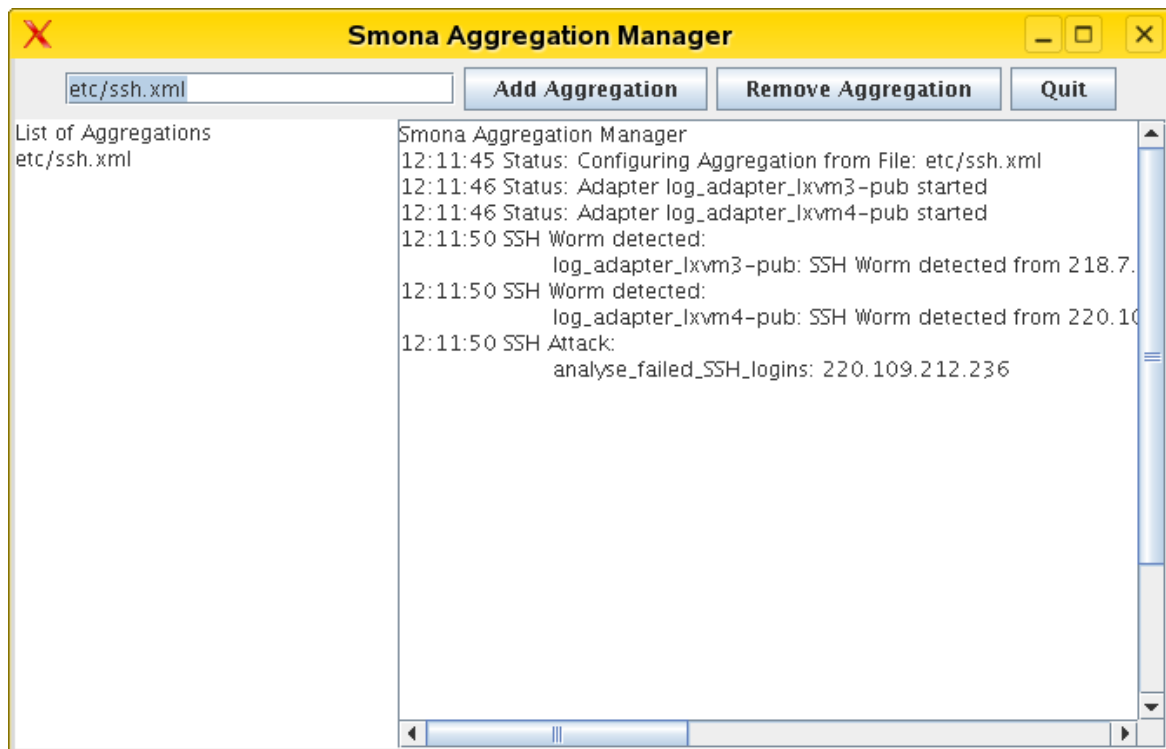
Smona Aggregation Manager

etc/ssh.xml

Add Aggregation

Remove Aggregation

Quit

List of Aggregations
etc/ssh.xml

Smona Aggregation Manager
12:11:45 Status: Configuring Aggregation from File: etc/ssh.xml
12:11:46 Status: Adapter log_adapter_lxvm3-pub started
12:11:46 Status: Adapter log_adapter_lxvm4-pub started
12:11:50 SSH Worm detected:
log_adapter_lxvm3-pub: SSH Worm detected from 218.7.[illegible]
12:11:50 SSH Worm detected:
log_adapter_lxvm4-pub: SSH Worm detected from 220.1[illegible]
12:11:50 SSH Attack:
analyse_failed_SSH_logins: 220.109.212.236